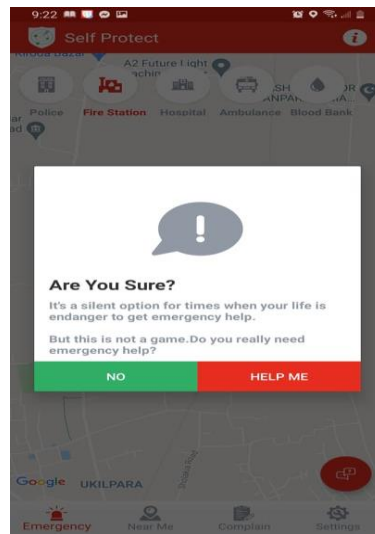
9:22

Self Protect

A2 Future Light

Police

Fire Station

Hospital

Ambulance

Blood Bank

Are You Sure?

It's a silent option for times when your life is endanger to get emergency help.

But this is not a game.Do you really need emergency help?

NO

HELP ME

Google

UKILPARA

Emergency

Near Me

Complain

Settings